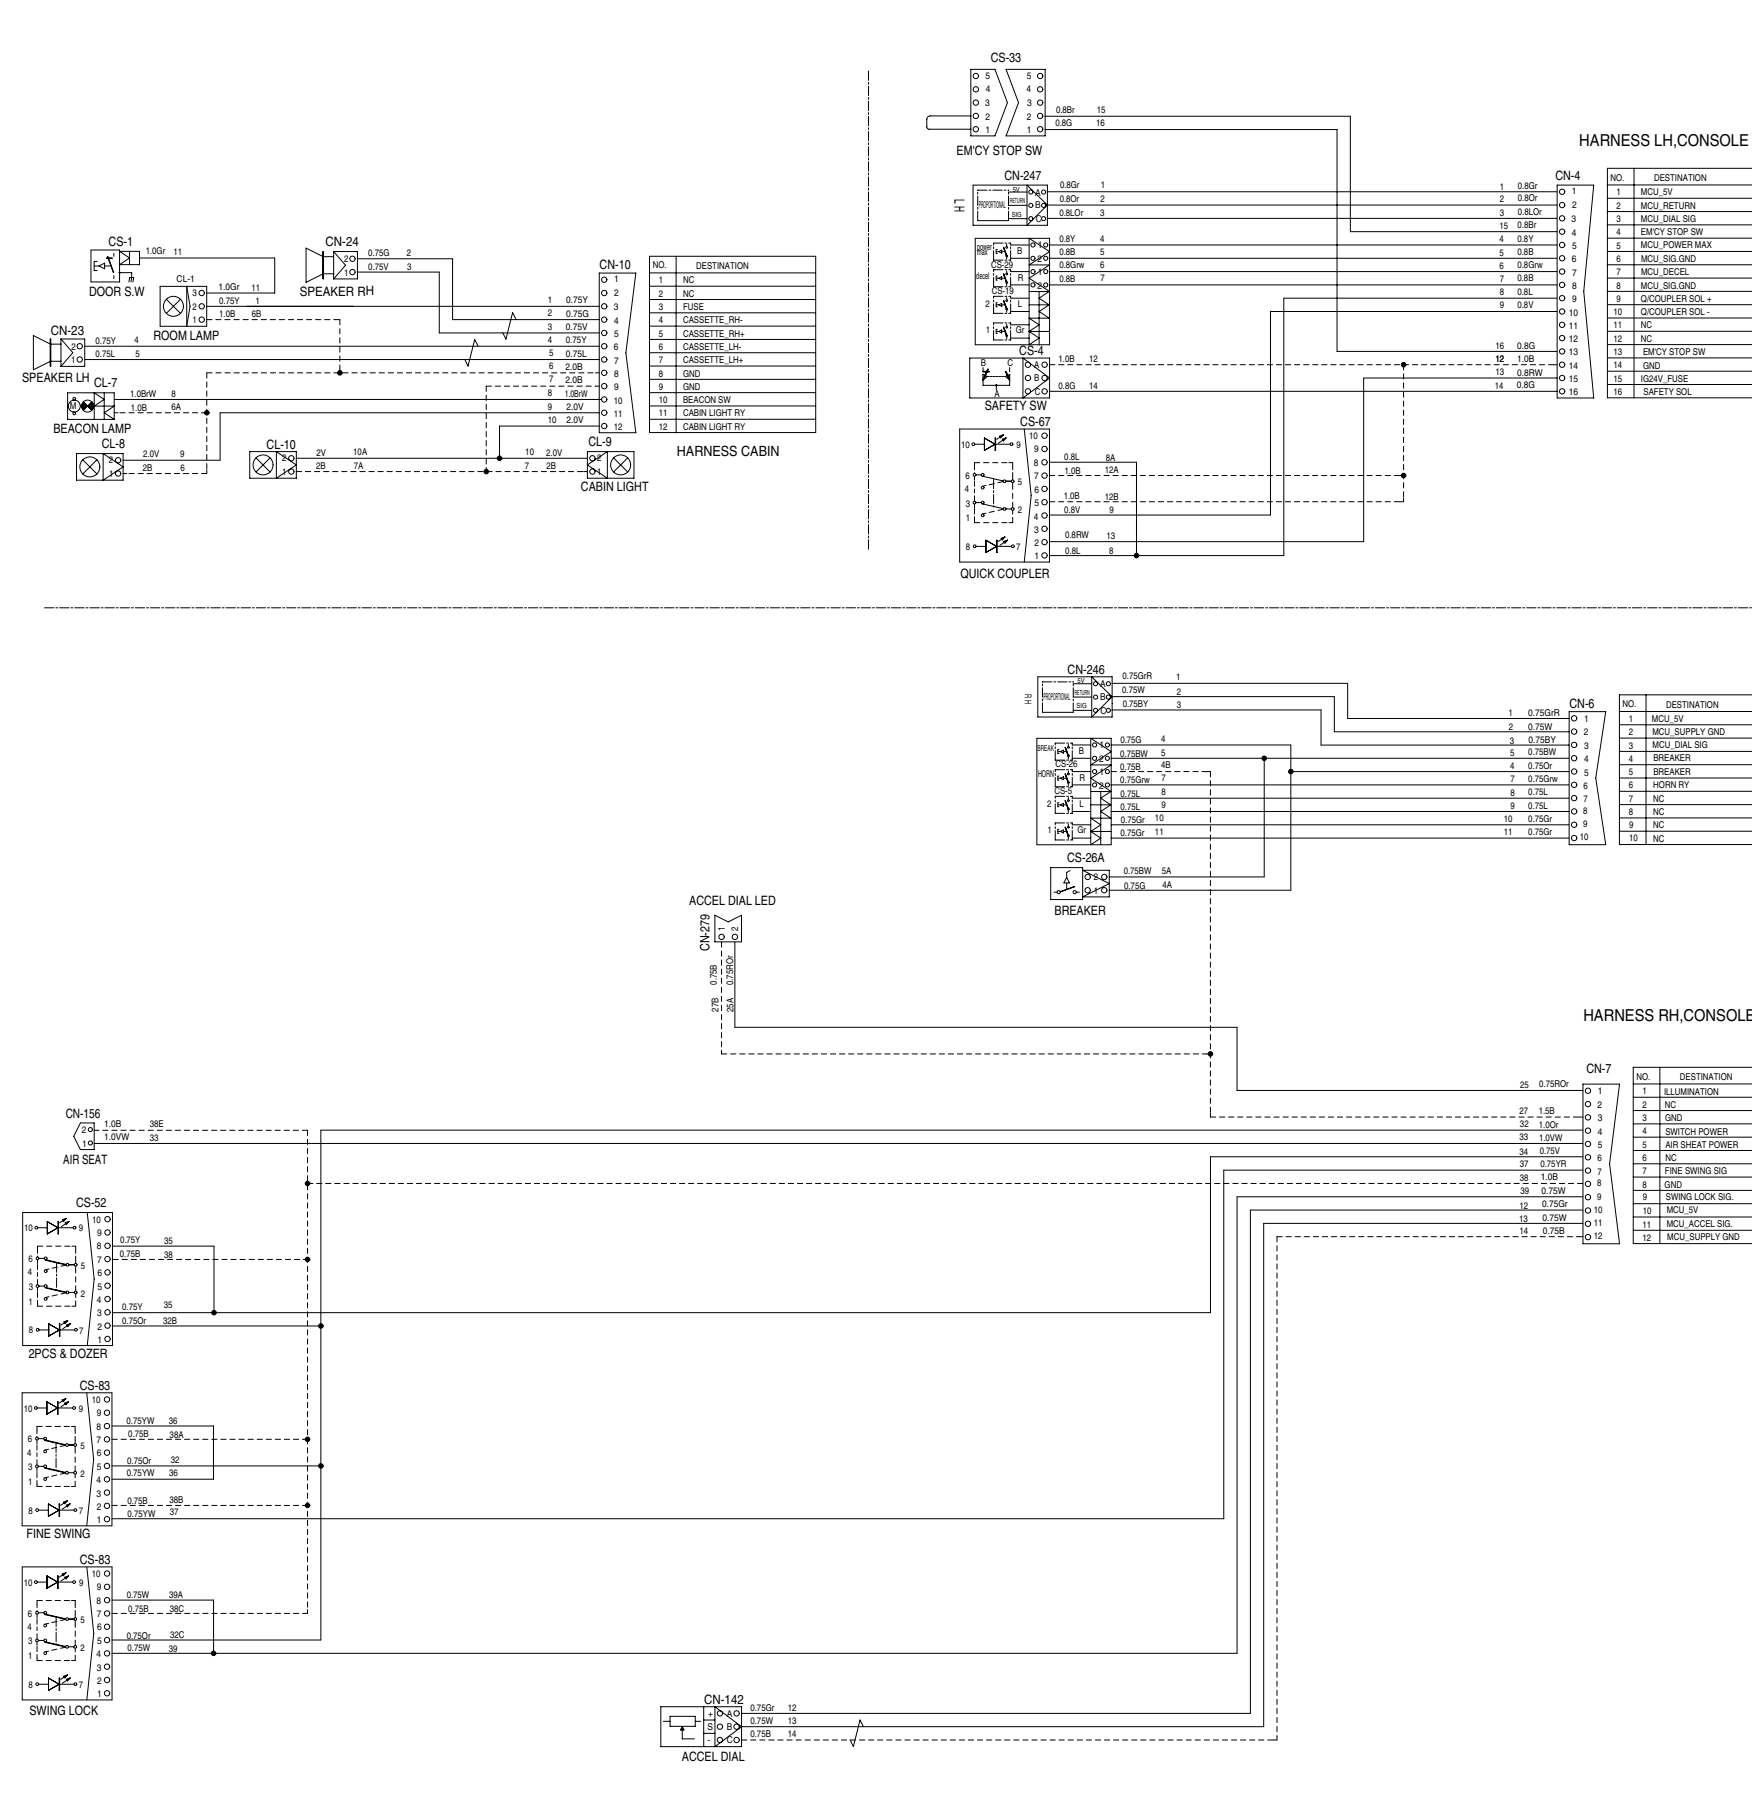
CS-33
5 4 3 2 1
5 4 3 2 1
0.8Br 15
0.8G 16
EM'CY STOP SW

HARNESS LH,CONSOLE

CN-247
5V RETURN SIG
PROPORTIONAL
A B C
0.8Gr 1
0.8Or 2
0.8LOr 3
LH

0.8Y 4
0.8B 5
0.8Grw 6
0.8B 7
POWER MAX
B
CS-29
decel
R
CS-19
2 L
1 Gr

CS-4
B C A
1.0B 12
0.8G 14
SAFETY SW

CS-67
10 9 8 7 6 5 4 3 2 1
0.8L 8A
1.0B 12A
1.0B 12B
0.8V 9
0.8RW 13
0.8L 8
QUICK COUPLER

CN-4
1 0.8Gr
2 0.8Or
3 0.8LOr
15 0.8Br
4 0.8Y
5 0.8B
6 0.8Grw
7 0.8B
8 0.8L
9 0.8V
16 0.8G
12 1.0B
13 0.8RW
14 0.8G

| NO. | DESTINATION |
|---|---|
| 1 | MCU_5V |
| 2 | MCU_RETURN |
| 3 | MCU_DIAL SIG |
| 4 | EM'CY STOP SW |
| 5 | MCU_POWER MAX |
| 6 | MCU_SIG.GND |
| 7 | MCU_DECEL |
| 8 | MCU_SIG.GND |
| 9 | Q/COUPLER SOL + |
| 10 | Q/COUPLER SOL - |
| 11 | NC |
| 12 | NC |
| 13 | EM'CY STOP SW |
| 14 | GND |
| 15 | IG24V_FUSE |
| 16 | SAFETY SOL |

CS-1
1.0Gr 11
DOOR S.W
CL-1
1.0Gr 11
0.75Y 1
1.0B 6B
ROOM LAMP
CN-24
0.75G 2
0.75V 3
SPEAKER RH
CN-23
0.75Y 4
0.75L 5
SPEAKER LH
CL-7
1.0BrW 8
1.0B 6A
BEACON LAMP
CL-8
2.0V 9
2B 6
CL-10
2V 10A
2B 7A
10 2.0V
7 2B
CL-9
CABIN LIGHT

CN-10
1 0.75Y
2 0.75G
3 0.75V
4 0.75Y
5 0.75L
6 2.0B
7 2.0B
8 1.0BrW
9 2.0V
10 2.0V

| NO. | DESTINATION |
|---|---|
| 1 | NC |
| 2 | NC |
| 3 | FUSE |
| 4 | CASSETTE_RH- |
| 5 | CASSETTE_RH+ |
| 6 | CASSETTE_LH- |
| 7 | CASSETTE_LH+ |
| 8 | GND |
| 9 | GND |
| 10 | BEACON SW |
| 11 | CABIN LIGHT RY |
| 12 | CABIN LIGHT RY |

HARNESS CABIN

CN-246
5V RETURN SIG
PROPORTIONAL
RH
0.75GrR 1
0.75W 2
0.75BY 3

BREAKER B
CS-26
HORN R
CS-5
2 L
1 Gr
0.75G 4
0.75BW 5
0.75B 4B
0.75Grw 7
0.75L 8
0.75L 9
0.75Gr 10
0.75Gr 11

CS-26A
0.75BW 5A
0.75G 4A
BREAKER

CN-6
1 0.75GrR
2 0.75W
3 0.75BY
5 0.75BW
4 0.75Or
7 0.75Grw
8 0.75L
9 0.75L
10 0.75Gr
11 0.75Gr

| NO. | DESTINATION |
|---|---|
| 1 | MCU_5V |
| 2 | MCU_SUPPLY GND |
| 3 | MCU_DIAL SIG |
| 4 | BREAKER |
| 5 | BREAKER |
| 6 | HORN RY |
| 7 | NC |
| 8 | NC |
| 9 | NC |
| 10 | NC |

ACCEL DIAL LED
CN-279
0.75B 27B
0.75ROr 25A

HARNESS RH,CONSOLE

CN-7
25 0.75ROr
27 1.5B
32 1.0Or
33 1.0VW
34 0.75V
37 0.75YR
38 1.0B
39 0.75W
12 0.75Gr
13 0.75W
14 0.75B

| NO. | DESTINATION |
|---|---|
| 1 | ILLUMINATION |
| 2 | NC |
| 3 | GND |
| 4 | SWITCH POWER |
| 5 | AIR SHEAT POWER |
| 6 | NC |
| 7 | FINE SWING SIG |
| 8 | GND |
| 9 | SWING LOCK SIG. |
| 10 | MCU_5V |
| 11 | MCU_ACCEL SIG. |
| 12 | MCU_SUPPLY GND |

CN-156
1.0B 38E
1.0VW 33
AIR SEAT

CS-52
0.75Y 35
0.75B 38
0.75Y 35
0.75Or 32B
2PCS & DOZER

CS-83
0.75YW 36
0.75B 38A
0.75Or 32
0.75YW 36
0.75B 38B
0.75YW 37
FINE SWING

CS-83
0.75W 39A
0.75B 38C
0.75Or 32C
0.75W 39
SWING LOCK

CN-142
+ S -
A B C
0.75Gr 12
0.75W 13
0.75B 14
ACCEL DIAL